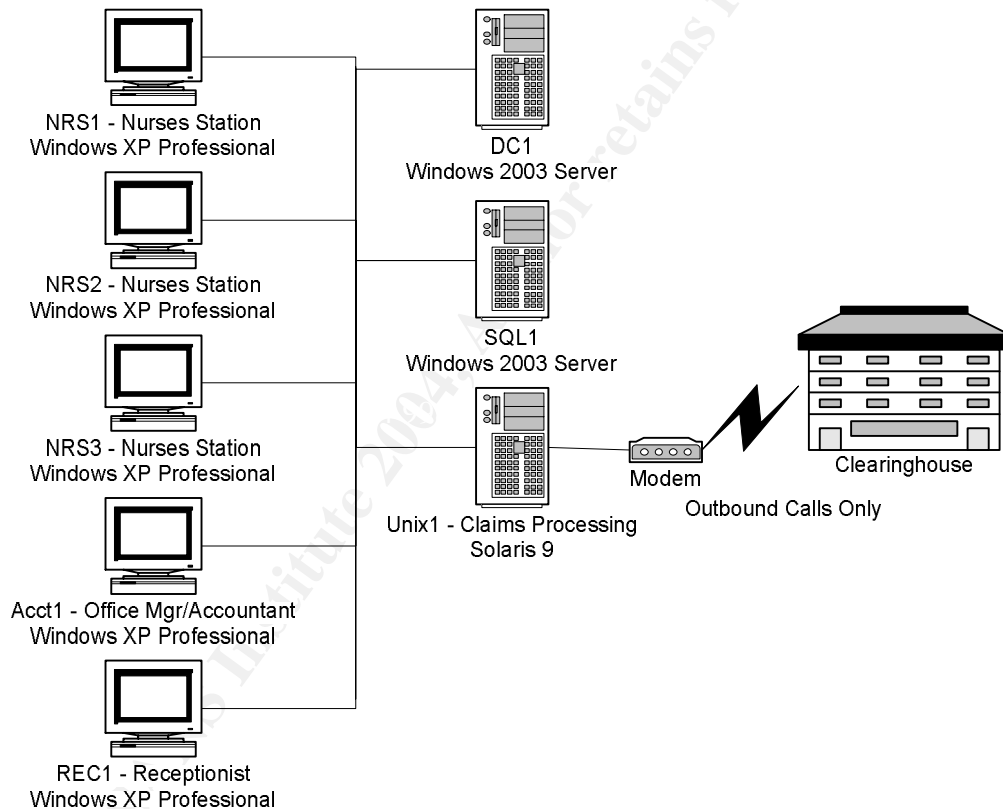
NRS1 - Nurses Station
Windows XP Professional

DC1
Windows 2003 Server

NRS2 - Nurses Station
Windows XP Professional

SQL1
Windows 2003 Server

NRS3 - Nurses Station
Windows XP Professional

Unix1 - Claims Processing
Solaris 9

Modem

Outbound Calls Only

Clearinghouse

Acct1 - Office Mgr/Accountant
Windows XP Professional

REC1 - Receptionist
Windows XP Professional